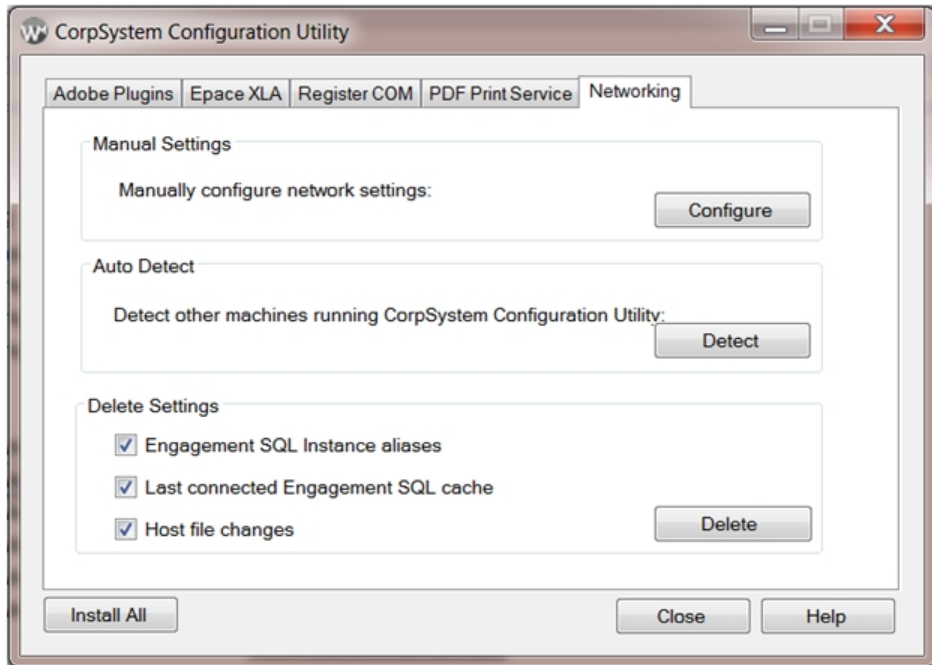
CorpSystem Configuration Utility

Adobe Plugins | Epace XLA | Register COM | PDF Print Service | Networking

Manual Settings

Manually configure network settings:

Configure

Auto Detect

Detect other machines running CorpSystem Configuration Utility:

Detect

Delete Settings

Engagement SQL Instance aliases

Last connected Engagement SQL cache

Host file changes

Delete

Install All

Close

Help